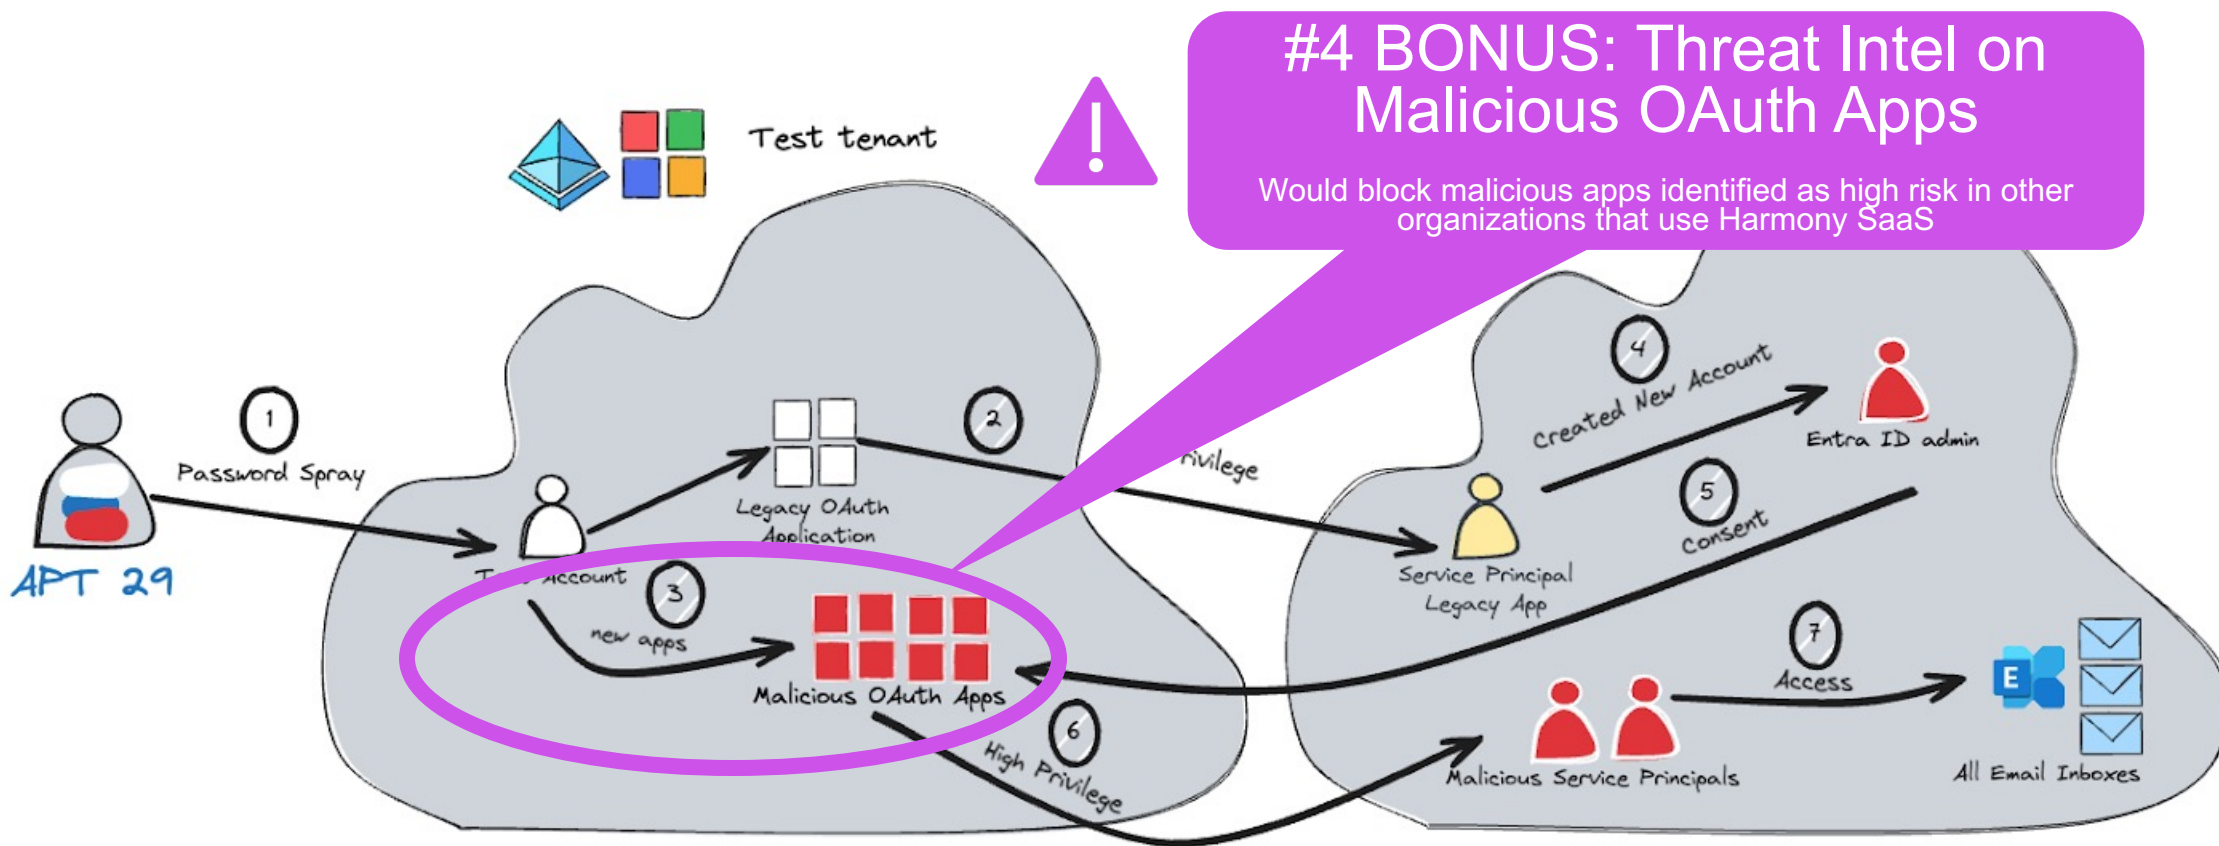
#4 BONUS: Threat Intel on Malicious OAuth Apps

Would block malicious apps identified as high risk in other organizations that use Harmony SaaS

Test tenant

APT 29

1
Password Spray

T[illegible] Account

Legacy OAuth Application

2
rivilege

3
new apps

Malicious OAuth Apps

6
High Privilege

4
Created New Account

Entra ID admin

Service Principal Legacy App

5
Consent

7
Access

Malicious Service Principals

E

All Email Inboxes